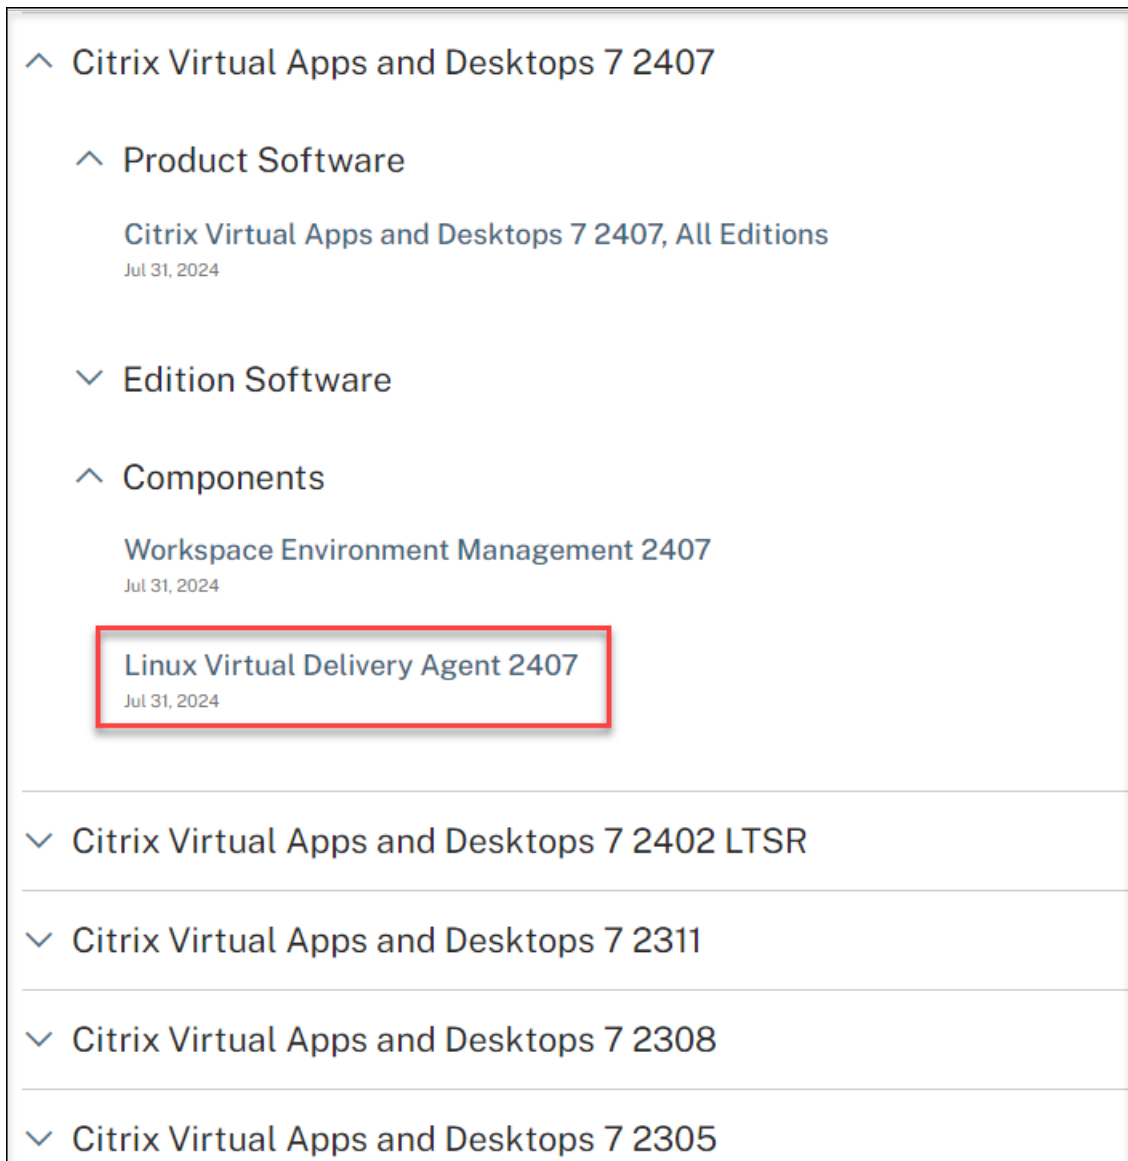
Citrix Virtual Apps and Desktops 7 2407

Product Software

Citrix Virtual Apps and Desktops 7 2407, All Editions
Jul 31, 2024

Edition Software

Components

Workspace Environment Management 2407
Jul 31, 2024

Linux Virtual Delivery Agent 2407
Jul 31, 2024

Citrix Virtual Apps and Desktops 7 2402 LTSR

Citrix Virtual Apps and Desktops 7 2311

Citrix Virtual Apps and Desktops 7 2308

Citrix Virtual Apps and Desktops 7 2305